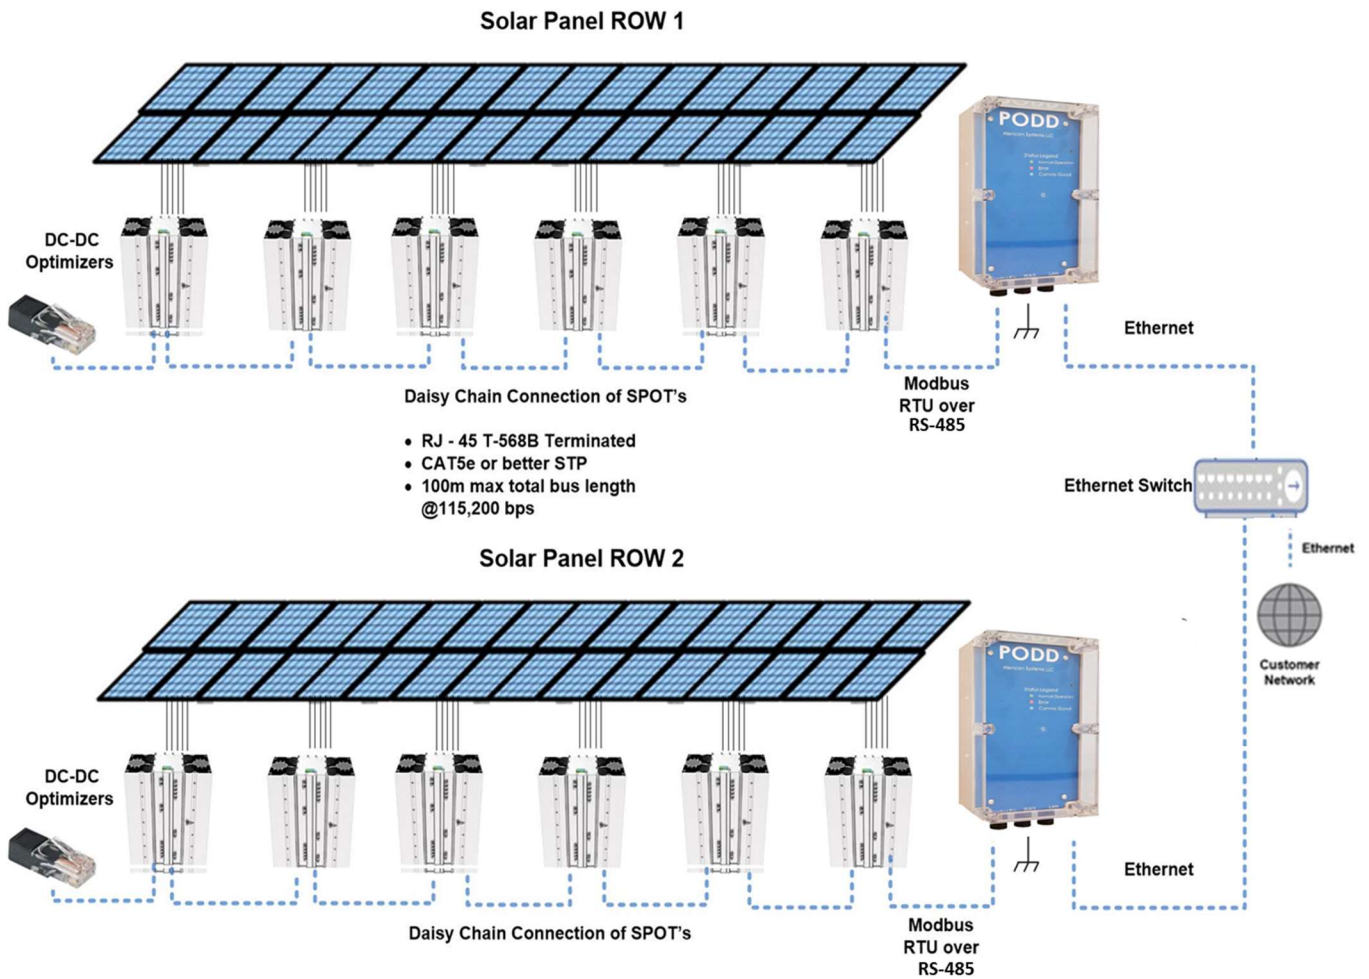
Solar Panel ROW 1

PODD

DC-DC Optimizers

Ethernet

Daisy Chain Connection of SPOT's

Modbus RTU over RS-485

- RJ - 45 T-568B Terminated
- CAT5e or better STP
- 100m max total bus length @115,200 bps

Ethernet Switch

Ethernet

Solar Panel ROW 2

Customer Network

PODD

DC-DC Optimizers

Ethernet

Daisy Chain Connection of SPOT's

Modbus RTU over RS-485